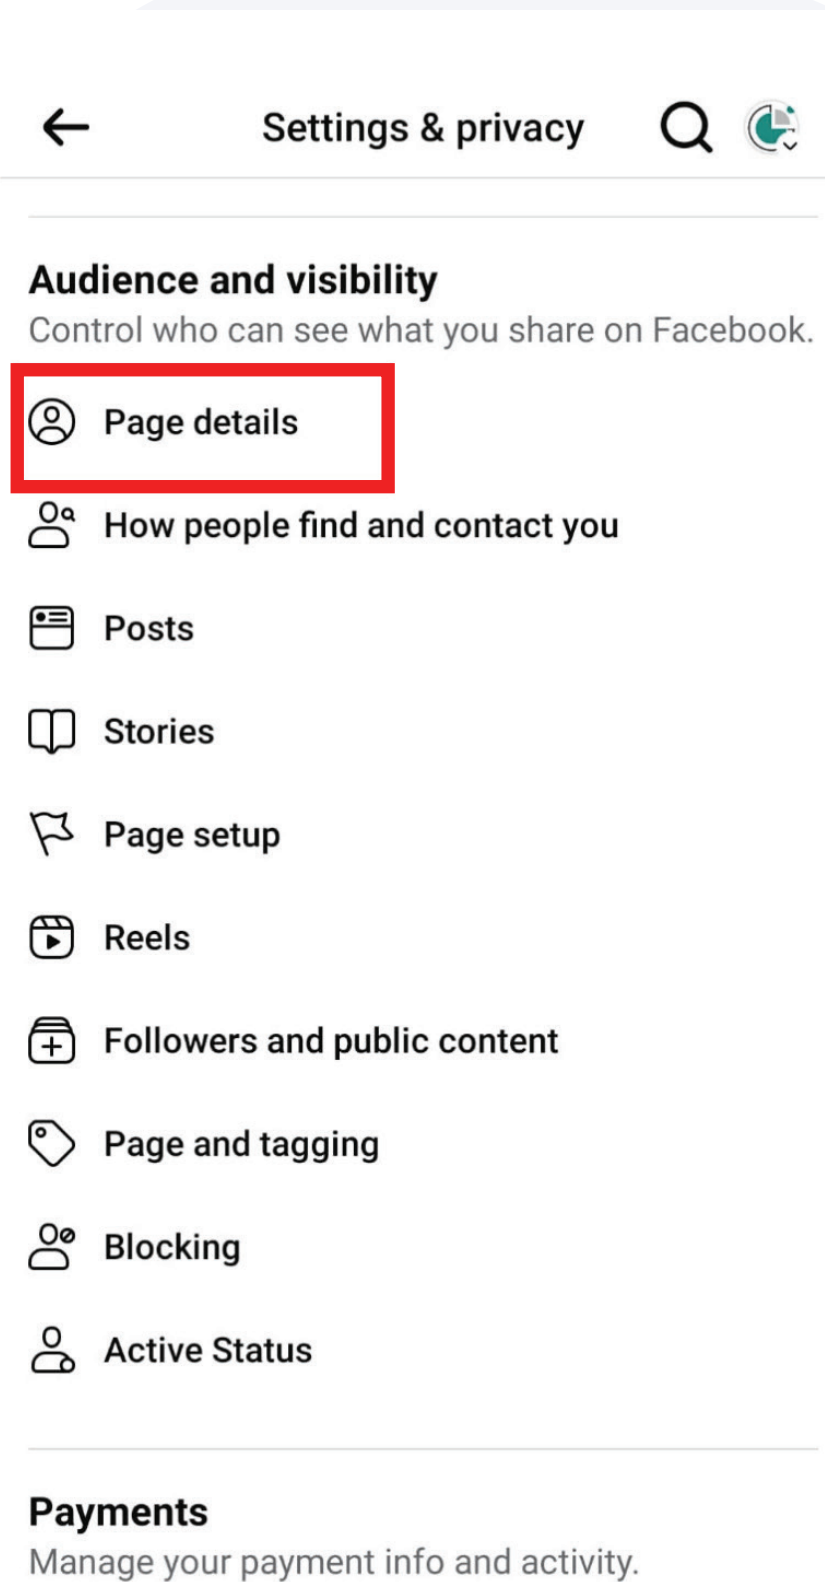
Settings & privacy

Audience and visibility
Control who can see what you share on Facebook.

Page details

How people find and contact you

Posts

Stories

Page setup

Reels

Followers and public content

Page and tagging

Blocking

Active Status

Payments
Manage your payment info and activity.